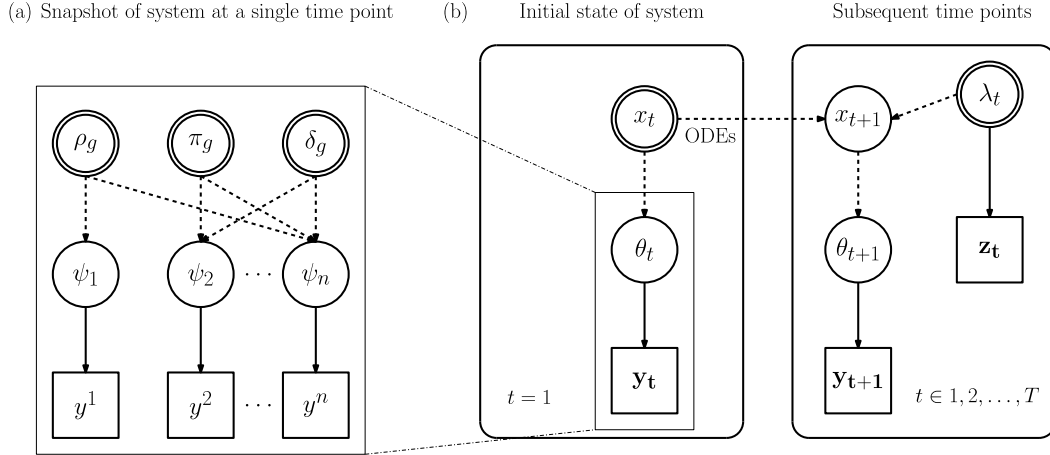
(a) Snapshot of system at a single time point

$\rho_g$ $\pi_g$ $\delta_g$

$\psi_1$ $\psi_2$ $\cdots$ $\psi_n$

$y^1$ $y^2$ $\cdots$ $y^n$

(b) Initial state of system

$x_t$

ODEs

$\theta_t$

$\mathbf{y_t}$

$t = 1$

Subsequent time points

$x_{t+1}$ $\lambda_t$

$\theta_{t+1}$ $\mathbf{z_t}$

$\mathbf{y_{t+1}}$

$t \in 1, 2, \ldots, T$